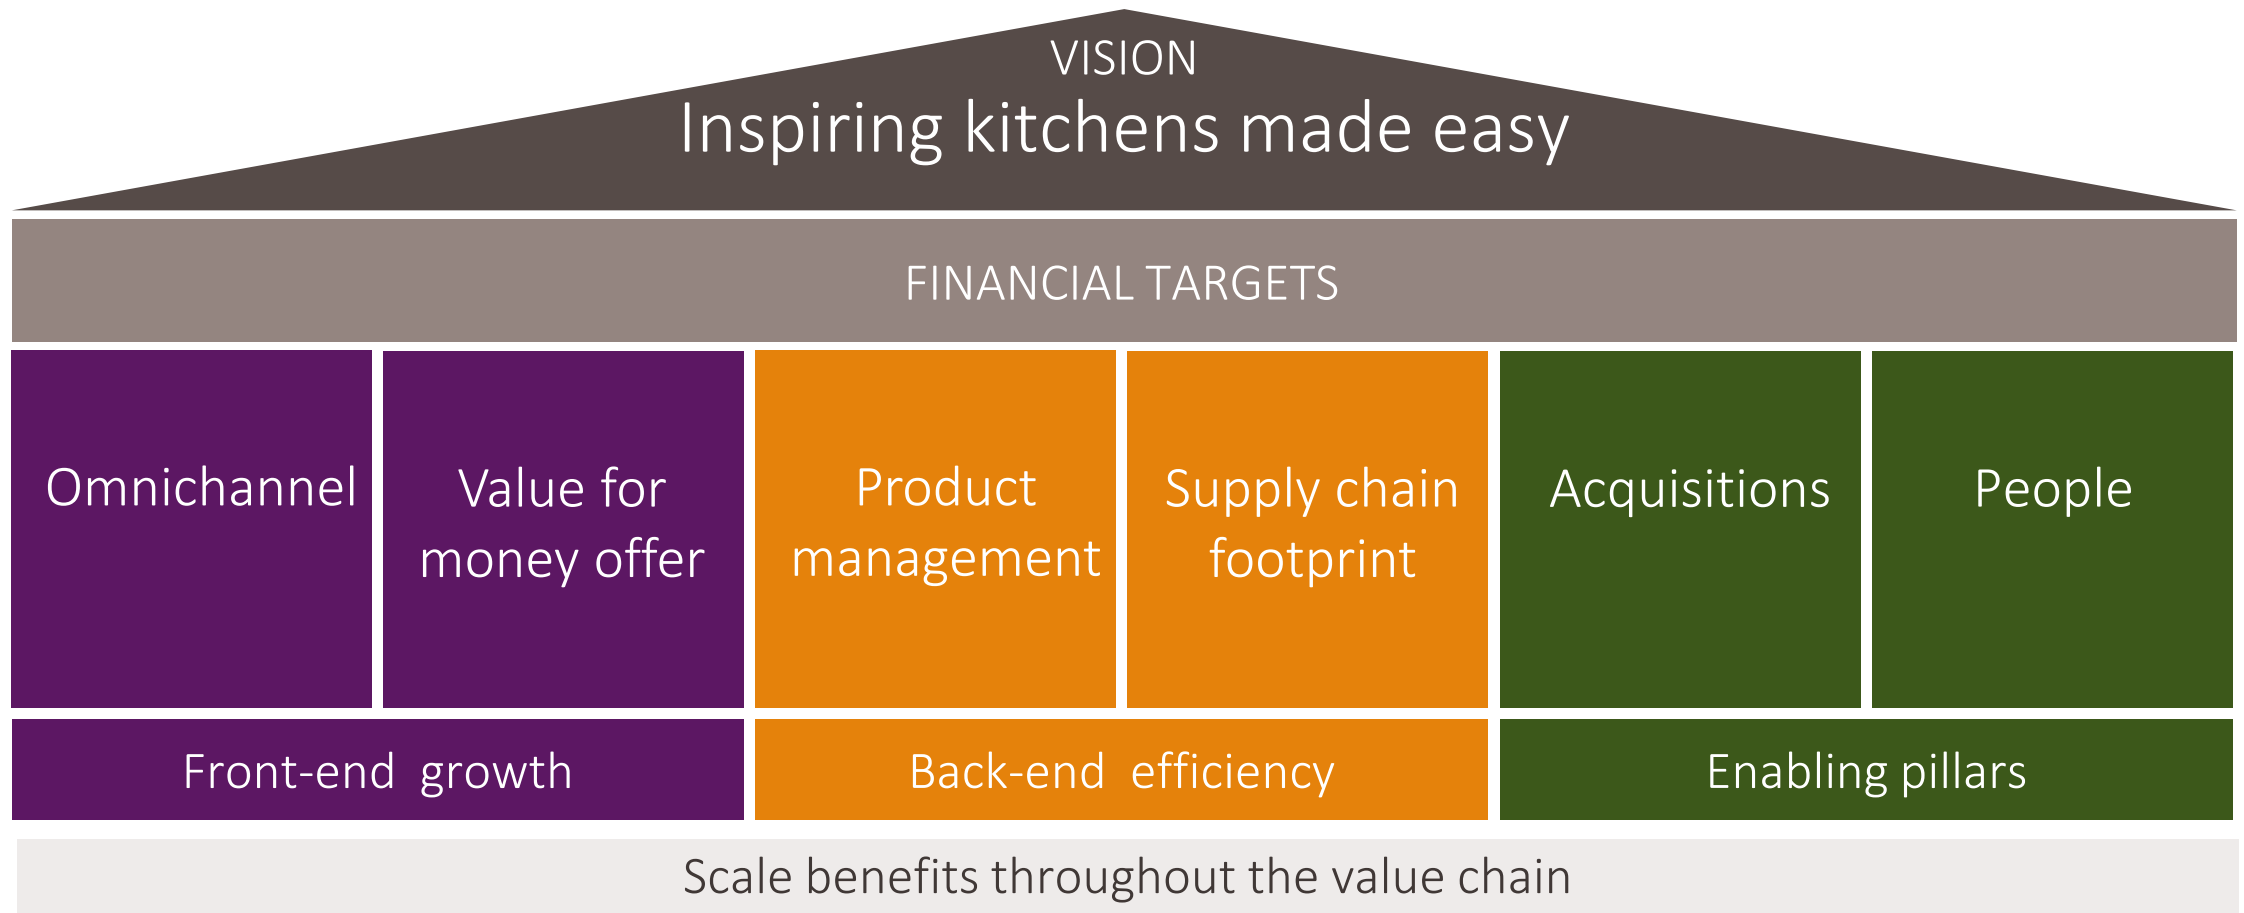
VISION
Inspiring kitchens made easy

FINANCIAL TARGETS

Omnichannel

Value for money offer

Product management

Supply chain footprint

Acquisitions

People

Front-end growth

Back-end efficiency

Enabling pillars

Scale benefits throughout the value chain